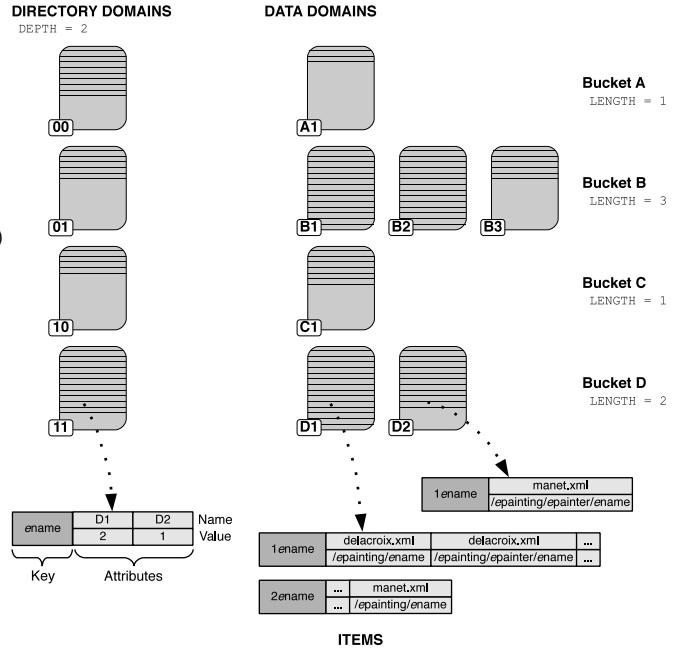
DIRECTORY DOMAINS
DEPTH = 2

DATA DOMAINS

00

A1

Bucket A
LENGTH = 1

01

B1

B2

B3

Bucket B
LENGTH = 3

10

C1

Bucket C
LENGTH = 1

11

D1

D2

Bucket D
LENGTH = 2

| 1ename | manet.xml |
|---|---|
| | /epainting/epainter/ename |

| ename | D1 | D2 | Name |
|---|---|---|---|
| | 2 | 1 | Value |

Key

Attributes

| 1ename | delacroix.xml | delacroix.xml | ... |
|---|---|---|---|
| | /epainting/ename | /epainting/epainter/ename | ... |

| 2ename | ... | manet.xml |
|---|---|---|
| | ... | /epainting/ename |

ITEMS